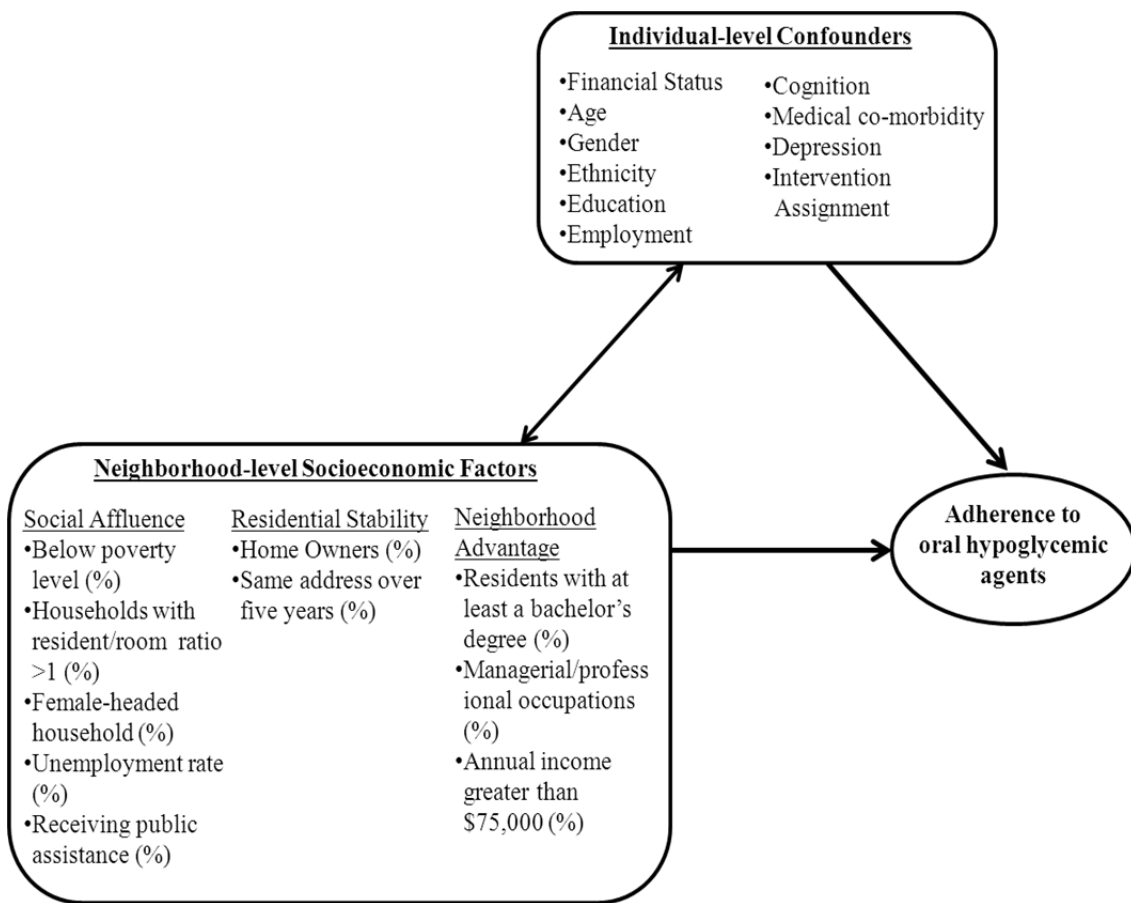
Individual-level Confounders

•Financial Status
•Age
•Gender
•Ethnicity
•Education
•Employment

•Cognition
•Medical co-morbidity
•Depression
•Intervention Assignment

Neighborhood-level Socioeconomic Factors

Social Affluence
•Below poverty level (%)
•Households with resident/room ratio >1 (%)
•Female-headed household (%)
•Unemployment rate (%)
•Receiving public assistance (%)

Residential Stability
•Home Owners (%)
•Same address over five years (%)

Neighborhood Advantage
•Residents with at least a bachelor's degree (%)
•Managerial/professional occupations (%)
•Annual income greater than \$75,000 (%)

Adherence to oral hypoglycemic agents